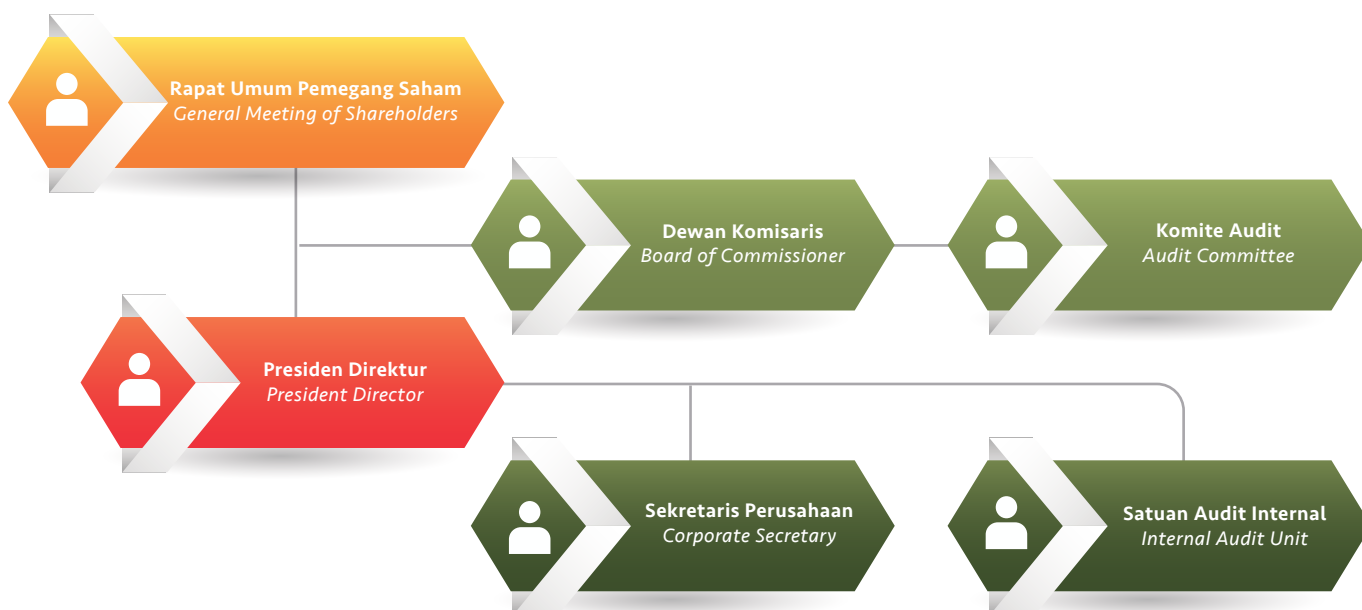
Rapat Umum Pemegang Saham
*General Meeting of Shareholders*

Dewan Komisaris
*Board of Commissioner*

Komite Audit
*Audit Committee*

Presiden Direktur
*President Director*

Sekretaris Perusahaan
*Corporate Secretary*

Satuan Audit Internal
*Internal Audit Unit*